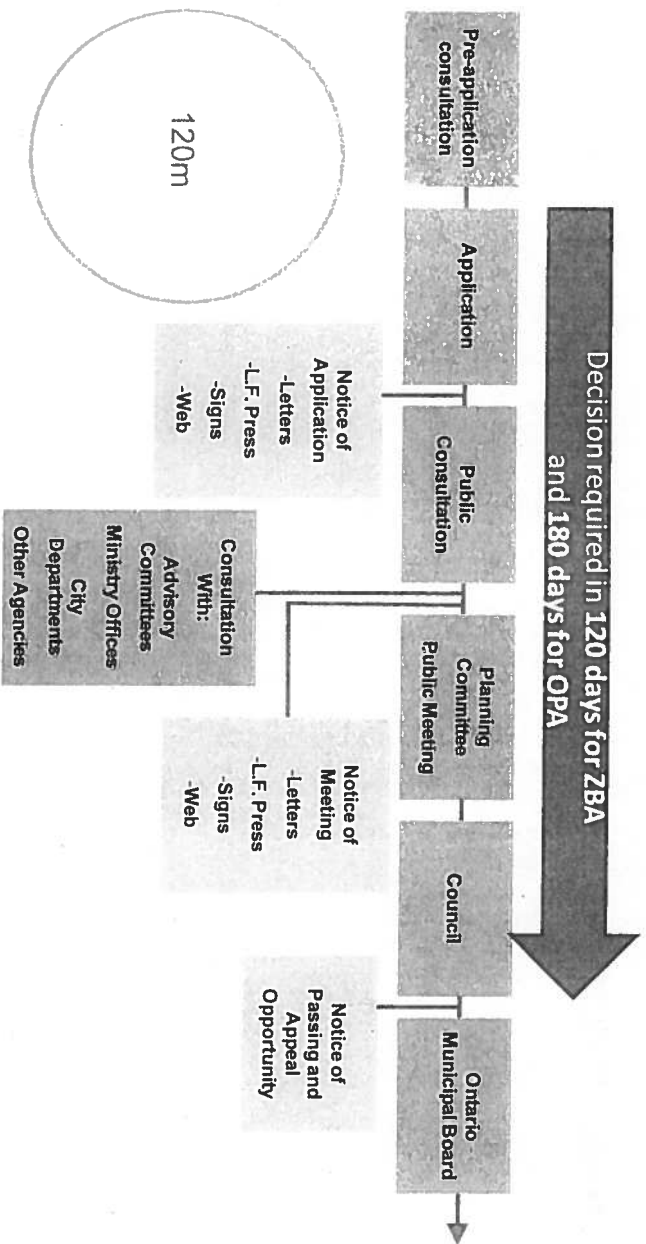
Decision required in 120 days for ZBA and 180 days for OPA

Pre-application consultation

Application

Public Consultation

Planning Committee Public Meeting

Council

Ontario Municipal Board

120m

Notice of Application
-Letters
-L.F. Press
-Signs
-Web

Consultation With:
Advisory Committees
Ministry Offices
City Departments
Other Agencies

Notice of Meeting
-Letters
-L.F. Press
-Signs
-Web

Notice of Passing and Appeal Opportunity